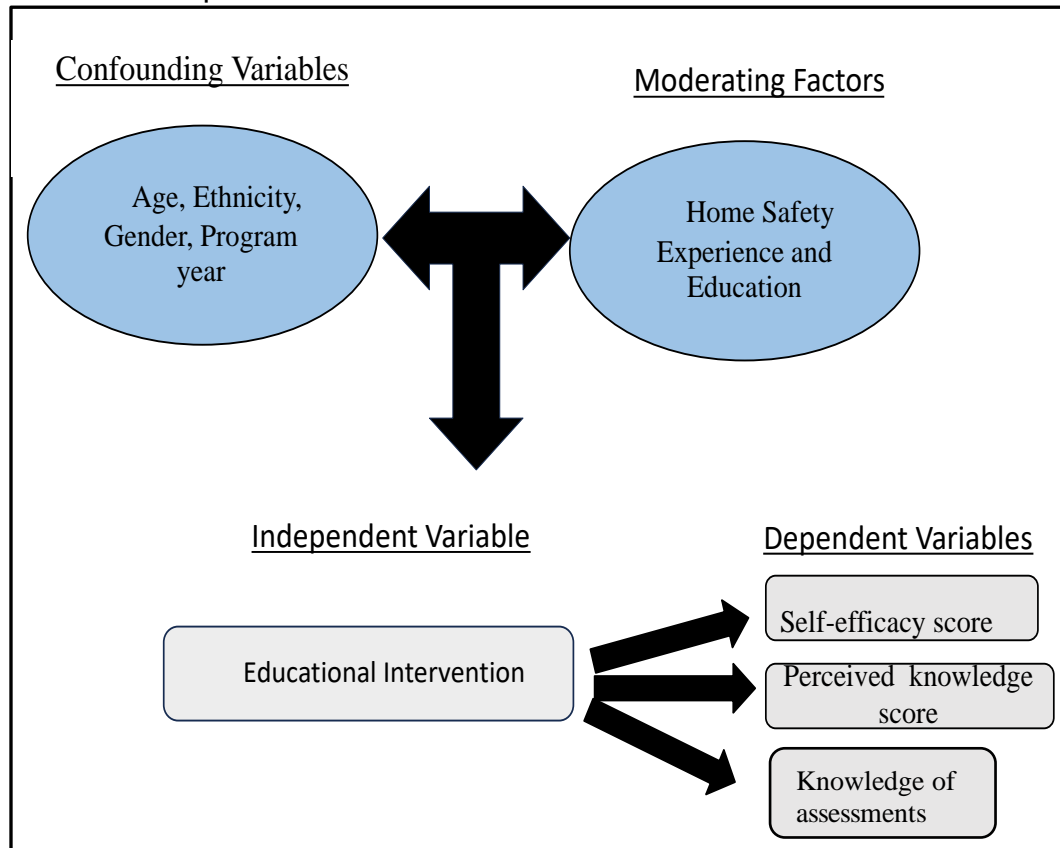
Confounding Variables

Moderating Factors

Age, Ethnicity, Gender, Program year

Home Safety Experience and Education

Independent Variable

Dependent Variables

Educational Intervention

Self-efficacy score

Perceived knowledge score

Knowledge of assessments